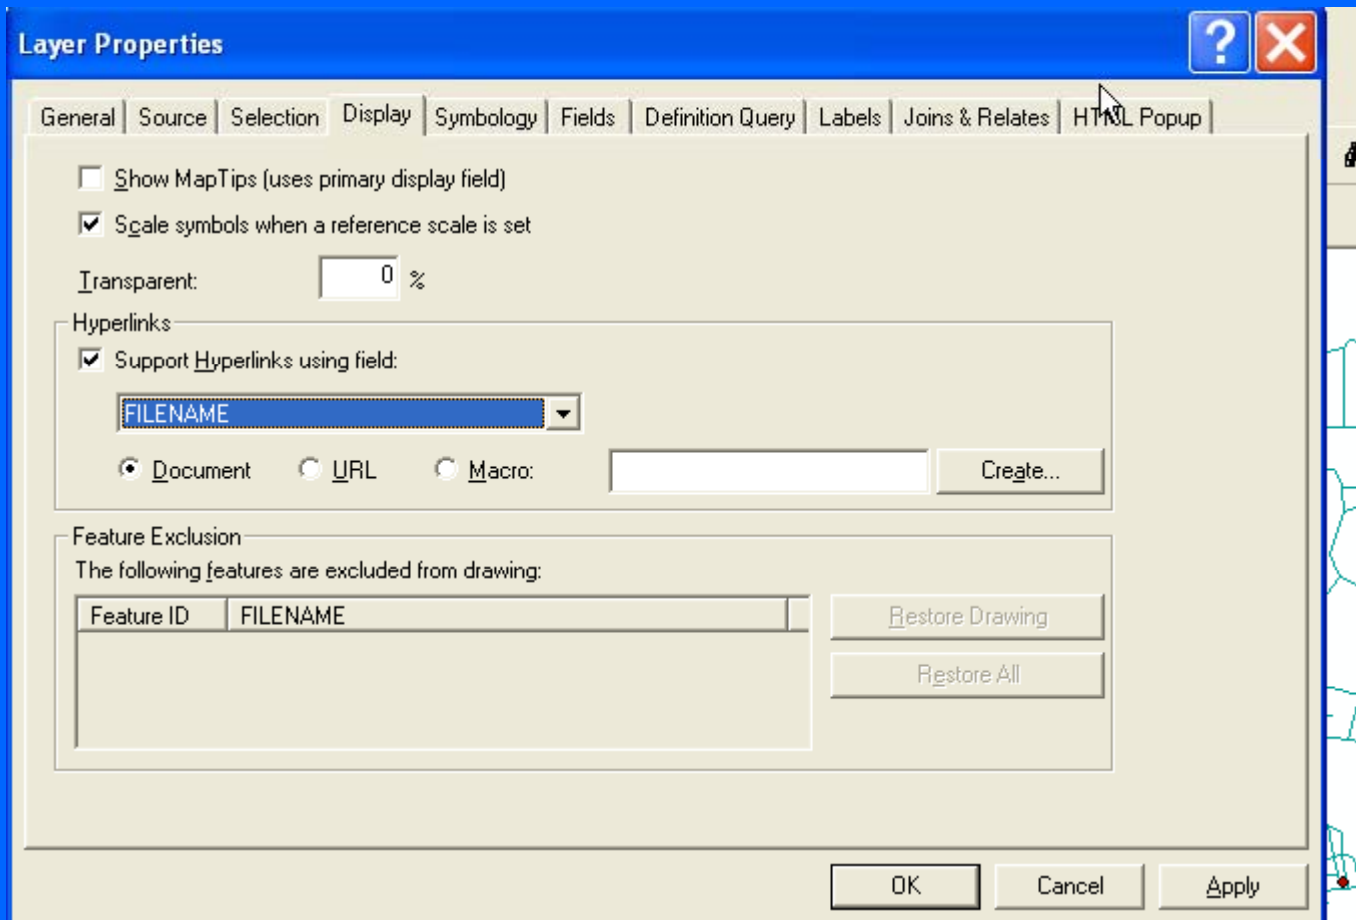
Layer Properties

General | Source | Selection | Display | Symbology | Fields | Definition Query | Labels | Joins & Relates | HTML Popup

Show MapTips (uses primary display field)

Scale symbols when a reference scale is set

Transparent: 0 %

Hyperlinks

Support Hyperlinks using field:

FILENAME

Document URL Macro: Create...

Feature Exclusion

The following features are excluded from drawing:

| Feature ID | FILENAME |
|---|---|

Restore Drawing

Restore All

OK Cancel Apply